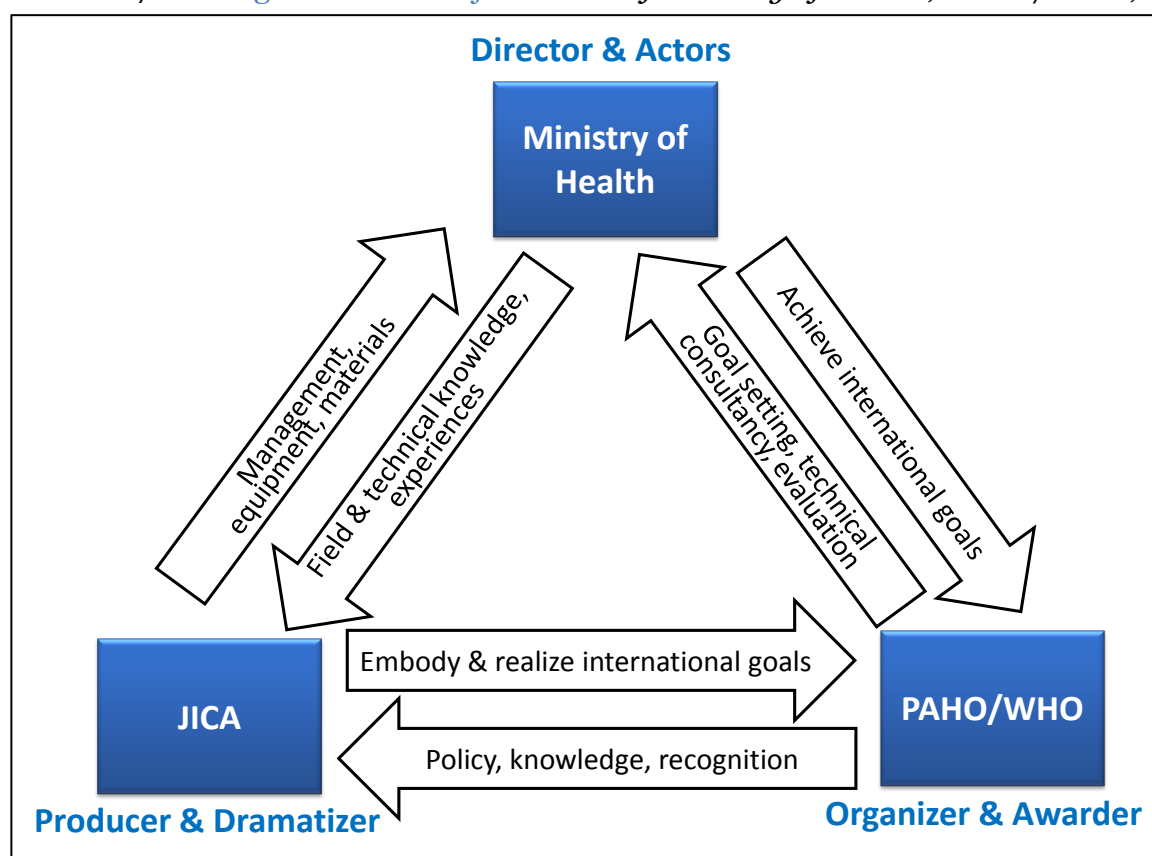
Director & Actors

Ministry of Health

Management, equipment, materials

Field & technical knowledge, experiences

Goal setting, technical consultancy, evaluation

Achieve international goals

Embody & realize international goals

Policy, knowledge, recognition

JICA

Producer & Dramatizer

PAHO/WHO

Organizer & Awarder